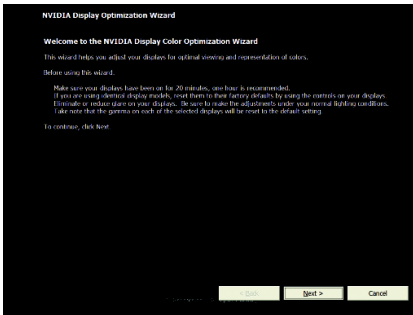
NVIDIA Display Optimization Wizard

Welcome to the NVIDIA Display Color Optimization Wizard

This wizard helps you adjust your displays for optimal viewing and representation of colors.

Before using this wizard:

Make sure your displays have been on for 20 minutes, one hour is recommended.
If you are using identical display models, reset them to their factory defaults by using the controls on your displays.
Eliminate or reduce glare on your displays. Be sure to make the adjustments under your normal lighting conditions.
Take note that the gamma on each of the selected displays will be reset to the default setting.

To continue, click Next.

< Back

Next >

Cancel